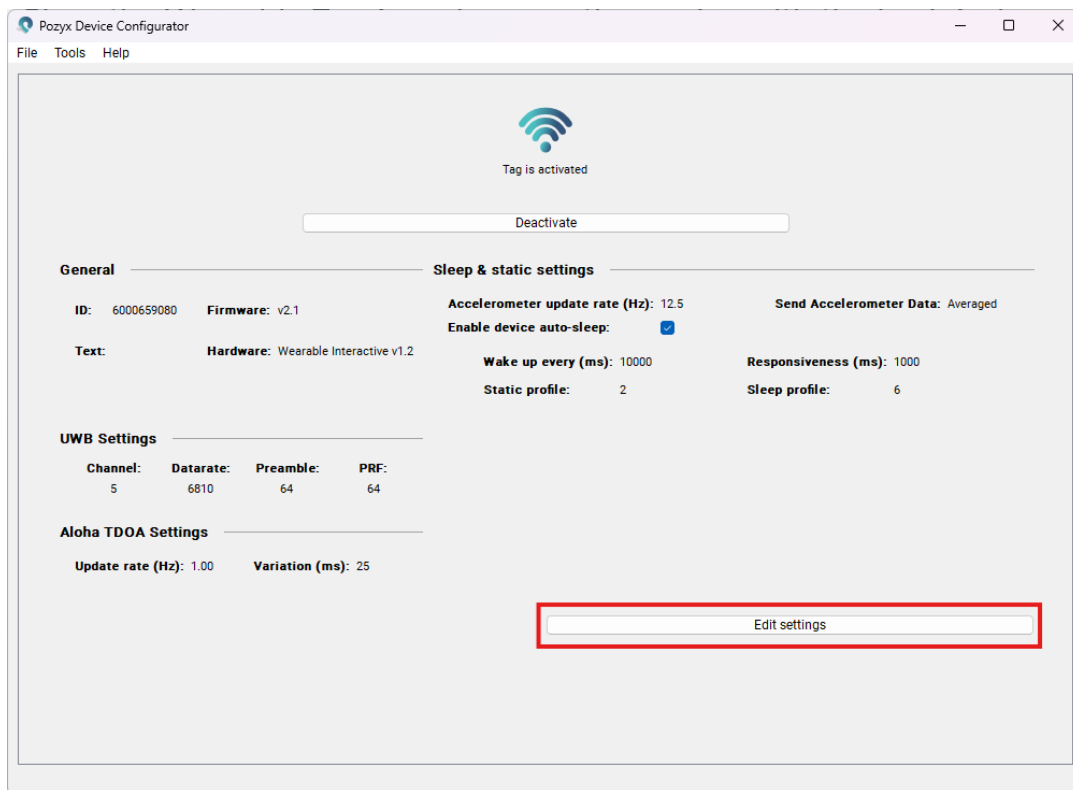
Pozyx Device Configurator

File Tools Help

Tag is activated

Deactivate

General

ID: 6000659080 Firmware: v2.1

Text: Hardware: Wearable Interactive v1.2

Sleep & static settings

Accelerometer update rate (Hz): 12.5 Send Accelerometer Data: Averaged

Enable device auto-sleep:

Wake up every (ms): 10000 Responsiveness (ms): 1000

Static profile: 2 Sleep profile: 6

UWB Settings

| Channel: | Datarate: | Preamble: | PRF: |
|---|---|---|---|
| 5 | 6810 | 64 | 64 |

Aloha TDOA Settings

Update rate (Hz): 1.00 Variation (ms): 25

Edit settings